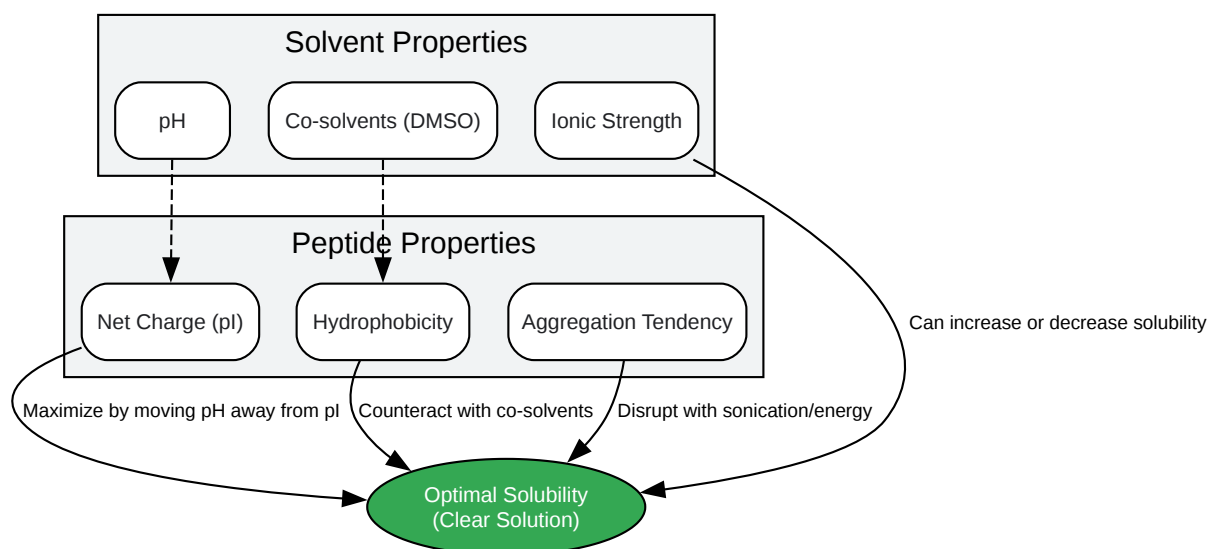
Solvent Properties

pH

Co-solvents (DMSO)

Ionic Strength

Peptide Properties

Net Charge (pI)

Hydrophobicity

Aggregation Tendency

Can increase or decrease solubility

Maximize by moving pH away from pI

Counteract with co-solvents

Disrupt with sonication/energy

Optimal Solubility
(Clear Solution)